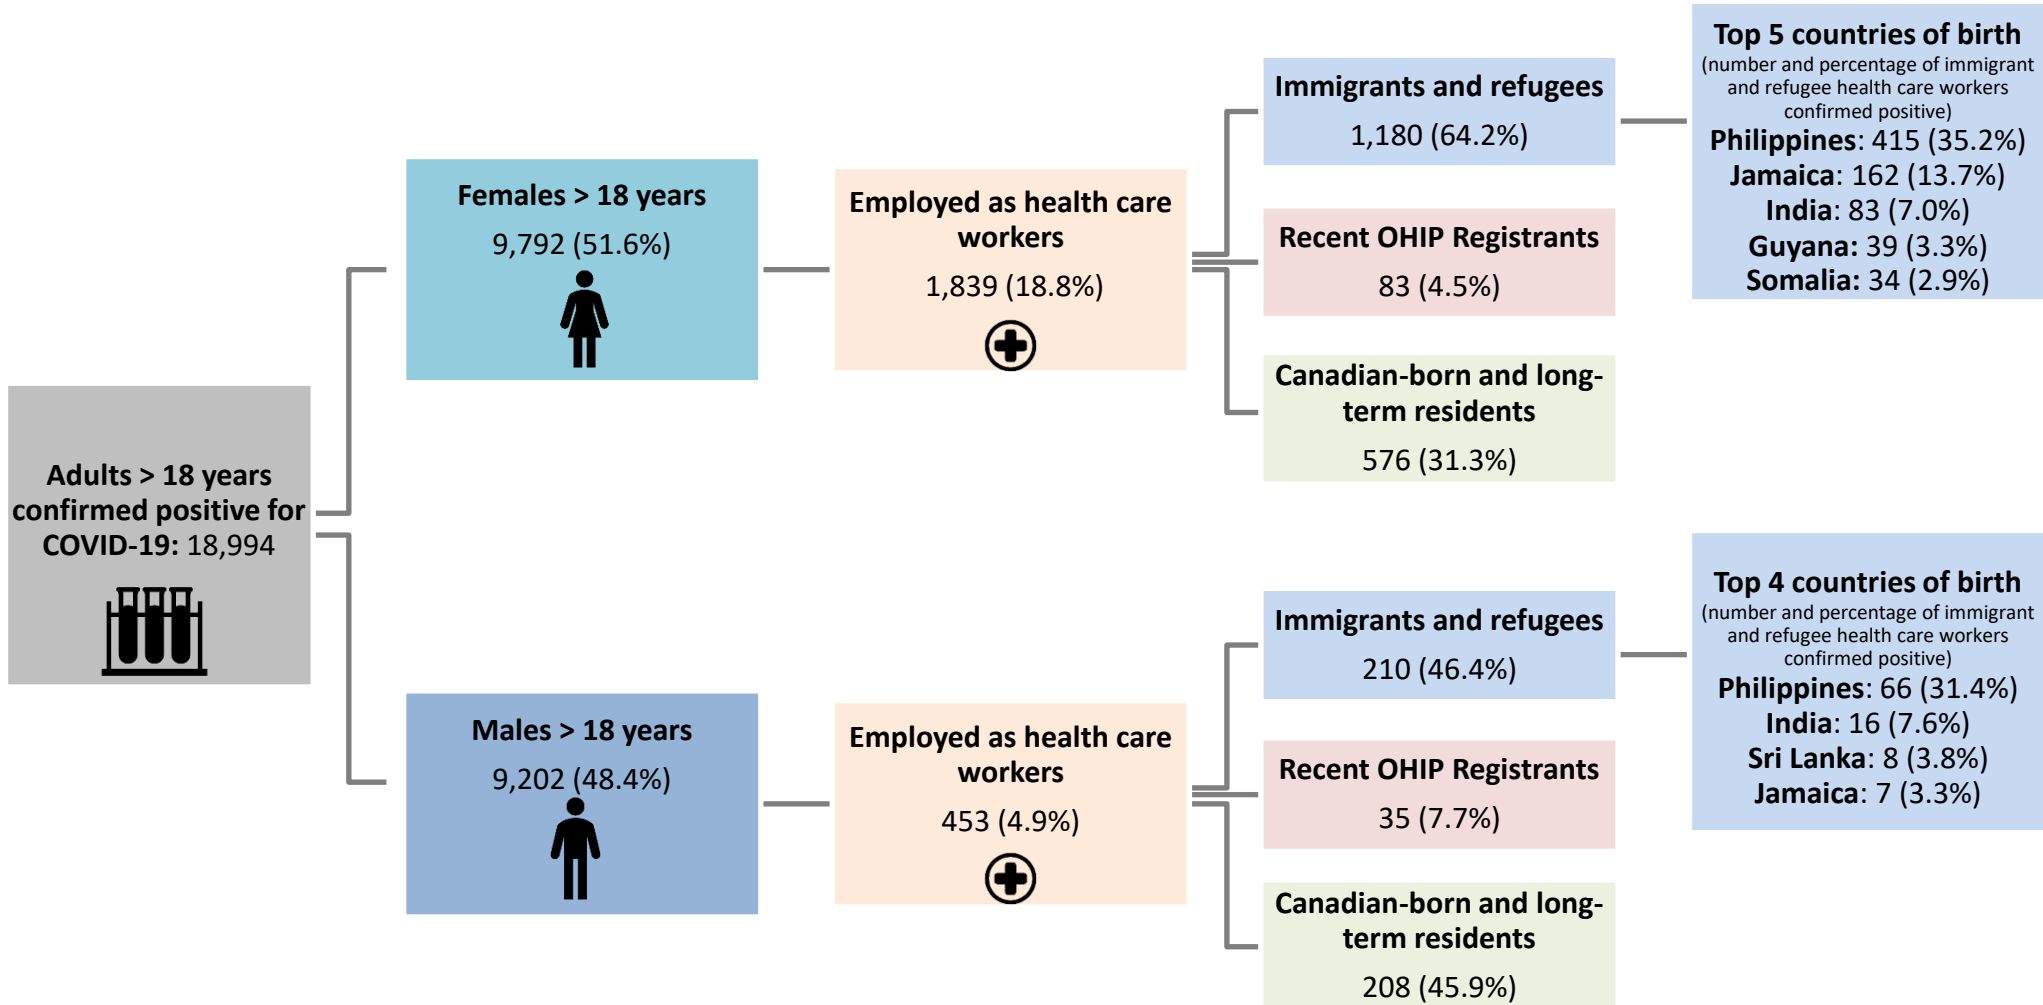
Adults > 18 years confirmed positive for COVID-19: 18,994

Females > 18 years
9,792 (51.6%)

Employed as health care workers
1,839 (18.8%)

Immigrants and refugees
1,180 (64.2%)

Top 5 countries of birth
(number and percentage of immigrant and refugee health care workers confirmed positive)
Philippines: 415 (35.2%)
Jamaica: 162 (13.7%)
India: 83 (7.0%)
Guyana: 39 (3.3%)
Somalia: 34 (2.9%)

Recent OHIP Registrants
83 (4.5%)

Canadian-born and long-term residents
576 (31.3%)

Males > 18 years
9,202 (48.4%)

Employed as health care workers
453 (4.9%)

Immigrants and refugees
210 (46.4%)

Top 4 countries of birth
(number and percentage of immigrant and refugee health care workers confirmed positive)
Philippines: 66 (31.4%)
India: 16 (7.6%)
Sri Lanka: 8 (3.8%)
Jamaica: 7 (3.3%)

Recent OHIP Registrants
35 (7.7%)

Canadian-born and long-term residents
208 (45.9%)